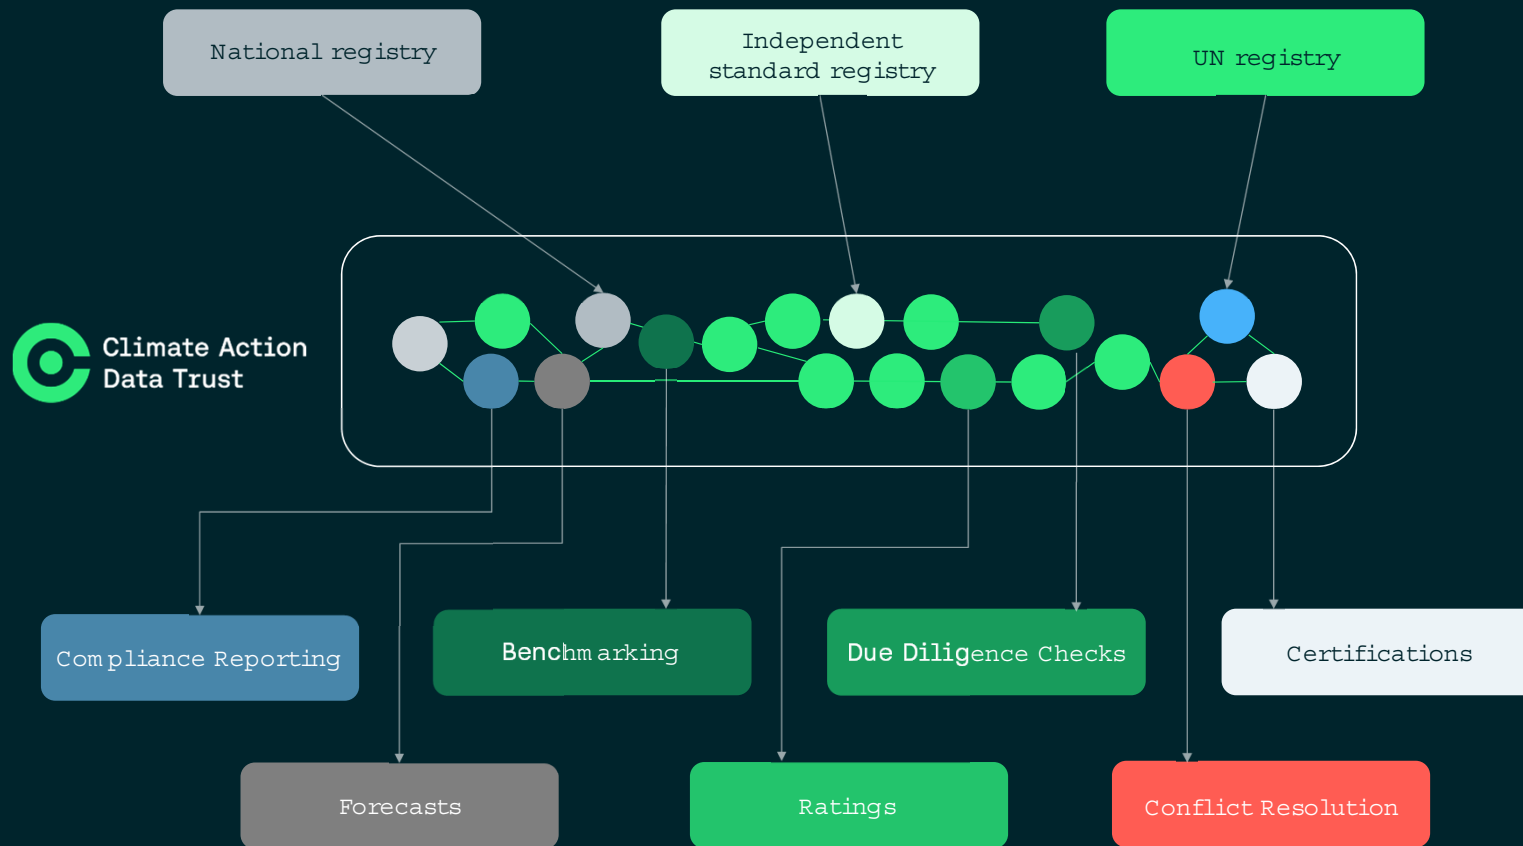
National registry

Independent standard registry

UN registry

Climate Action Data Trust

Compliance Reporting

Benchmarking

Due Diligence Checks

Certifications

Forecasts

Ratings

Conflict Resolution